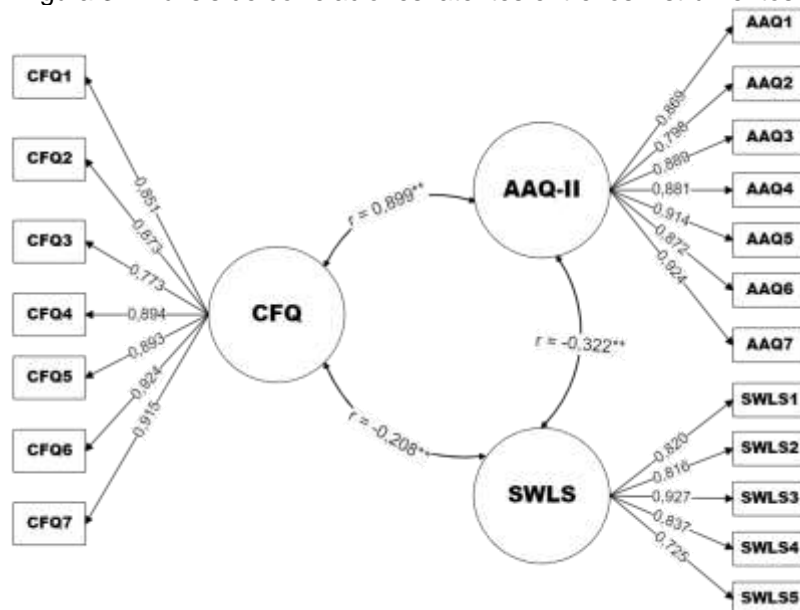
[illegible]

CFQ1
CFQ2
CFQ3
CFQ4
CFQ5
CFQ6
CFQ7

0,851
0,873
0,773
0,894
0,893
0,924
0,915

CFQ

r = 0,899**

AAQ-II

0,869
0,798
0,889
0,881
0,914
0,872
0,924

AAQ1
AAQ2
AAQ3
AAQ4
AAQ5
AAQ6
AAQ7

r = -0,322**

r = -0,208**

SWLS

0,820
0,816
0,927
0,837
0,725

SWLS1
SWLS2
SWLS3
SWLS4
SWLS5